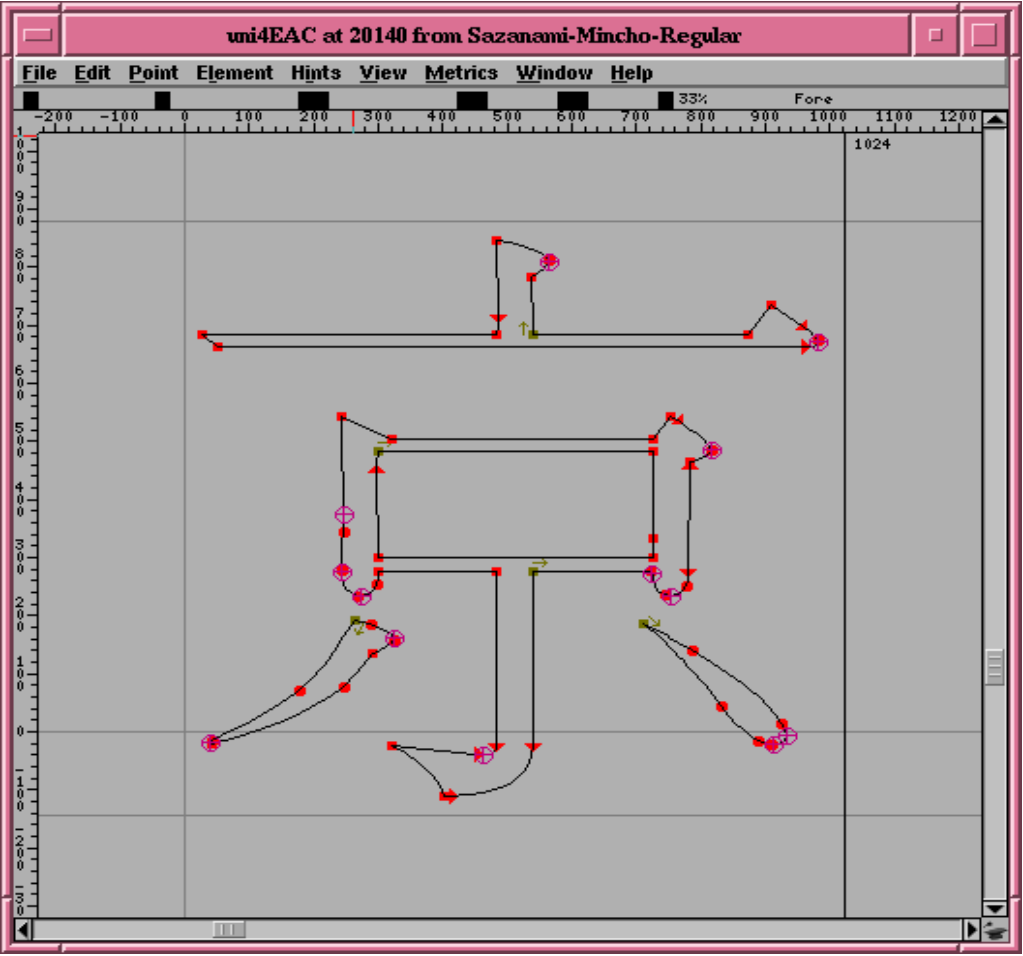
uni4EAC at 20140 from Sazanami-Mincho-Regular

File Edit Point Element Hints View Metrics Window Help

33% Fore

-200 -100 0 100 200 300 400 500 600 700 800 900 1000 1100 1200

1024

900
800
700
600
500
400
300
200
100
0
-100
-200
-300